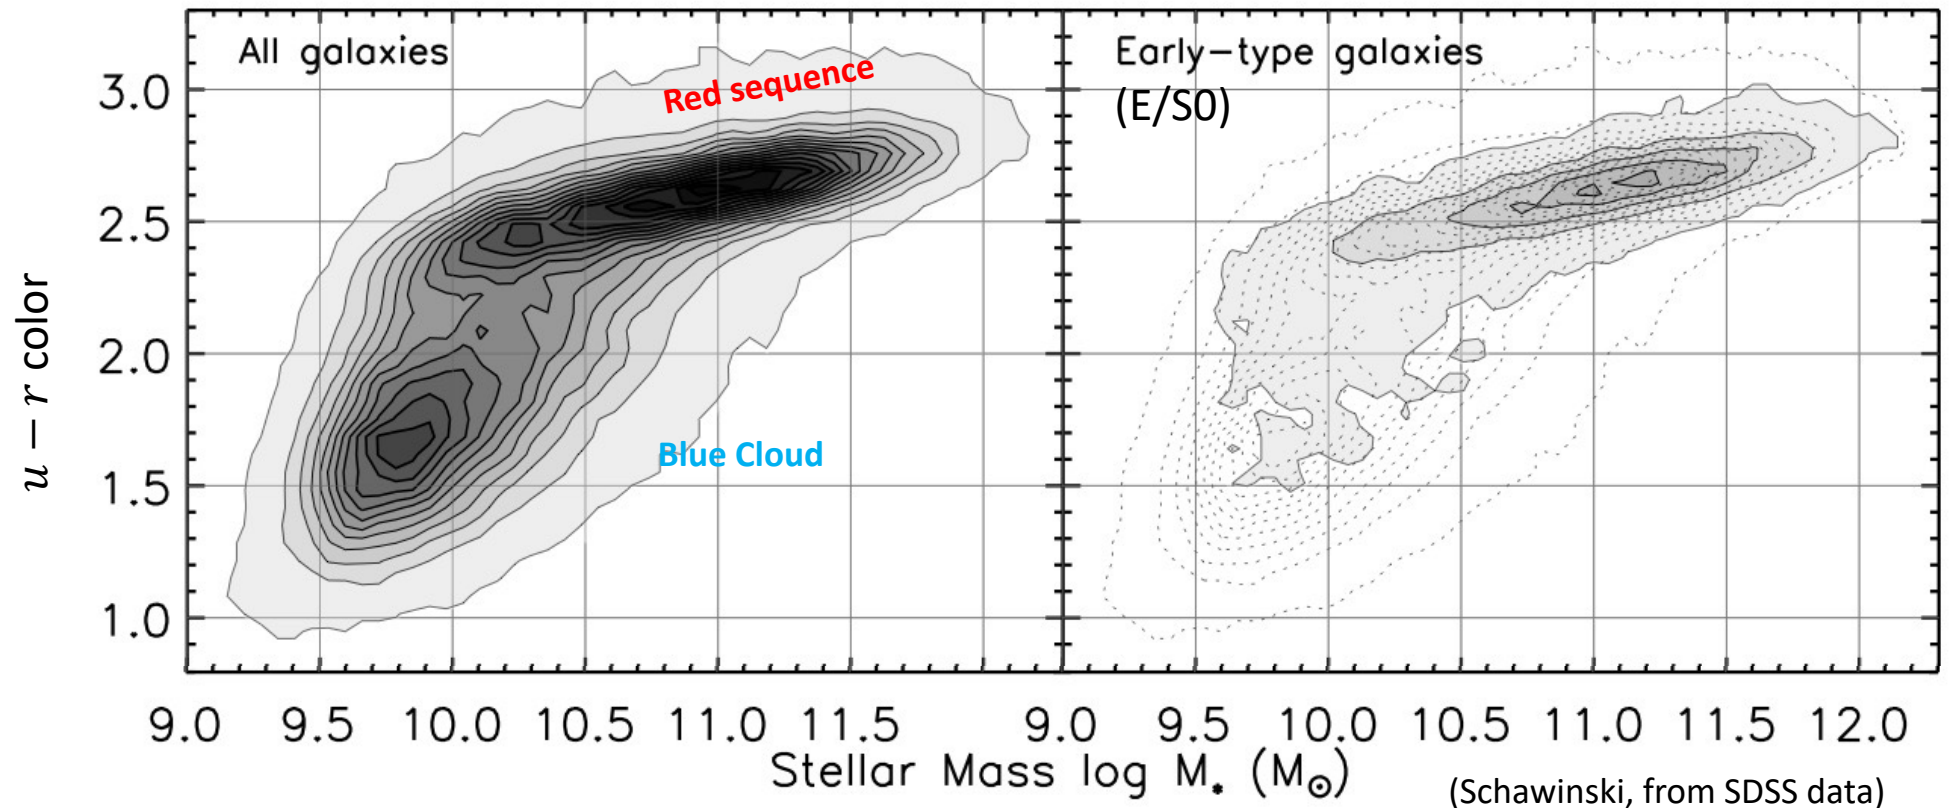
All galaxies

Red sequence

Blue Cloud

Early−type galaxies
(E/S0)

$u - r$ color

3.0
2.5
2.0
1.5
1.0

9.0 9.5 10.0 10.5 11.0 11.5 9.0 9.5 10.0 10.5 11.0 11.5 12.0

Stellar Mass log $M_*$ ($M_\odot$)

(Schawinski, from SDSS data)